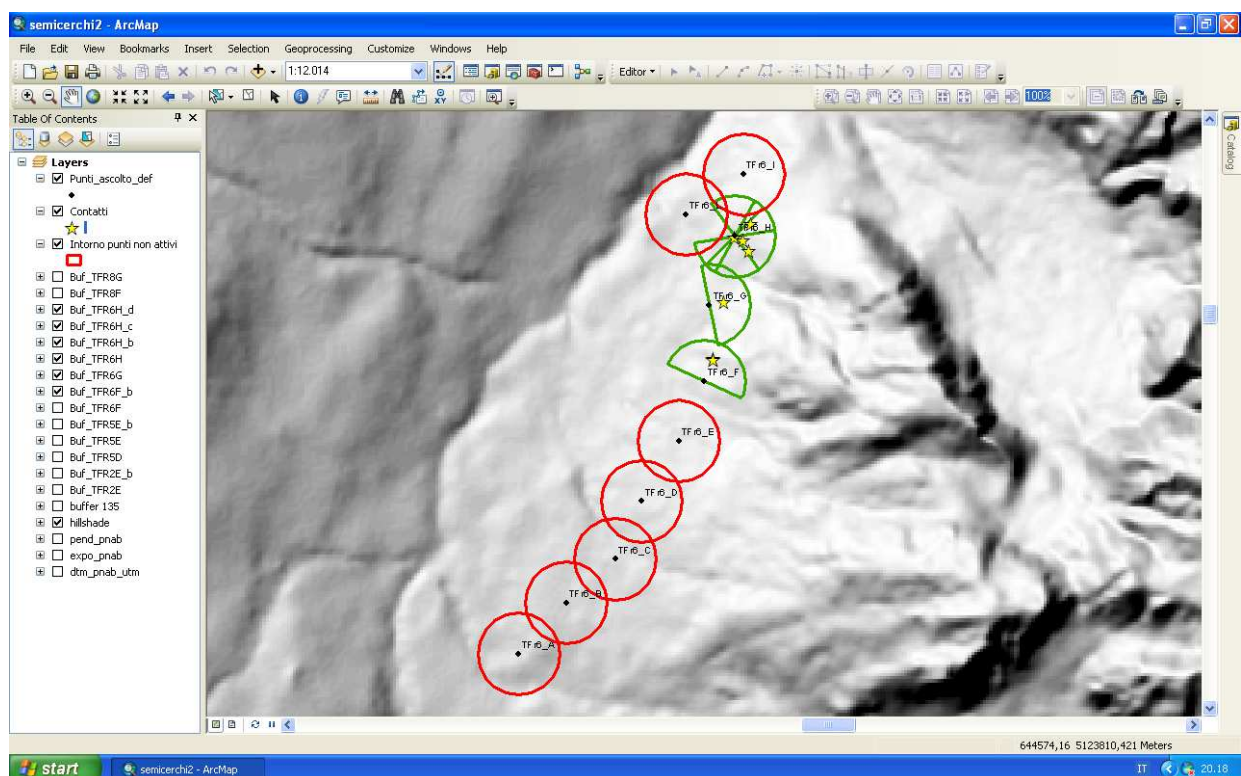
semicerchi2 - ArcMap

File Edit View Bookmarks Insert Selection Geoprocessing Customize Windows Help

1:12.014

Editor▾

100%

Table Of Contents

Layers
Punti_ascolto_def
Contatti
Intorno punti non attivi
Buf_TFR8G
Buf_TFR8F
Buf_TFR6H_d
Buf_TFR6H_c
Buf_TFR6H_b
Buf_TFR6H
Buf_TFR6G
Buf_TFR6F_b
Buf_TFR6F
Buf_TFR5E_b
Buf_TFR5E
Buf_TFR5D
Buf_TFR2E_b
Buf_TFR2E
buffer 135
hillshade
pend_pnab
expo_pnab
dtm_pnab_utm

TF r6_I
TF r6_
TF r6_H
TF r6_G
TF r6_F
TF r6_E
TF r6_D
TF r6_C
TF r6_B
TF r6_A

Catalog

644574,16 5123810,421 Meters

start
semicerchi2 - ArcMap
IT 20.18